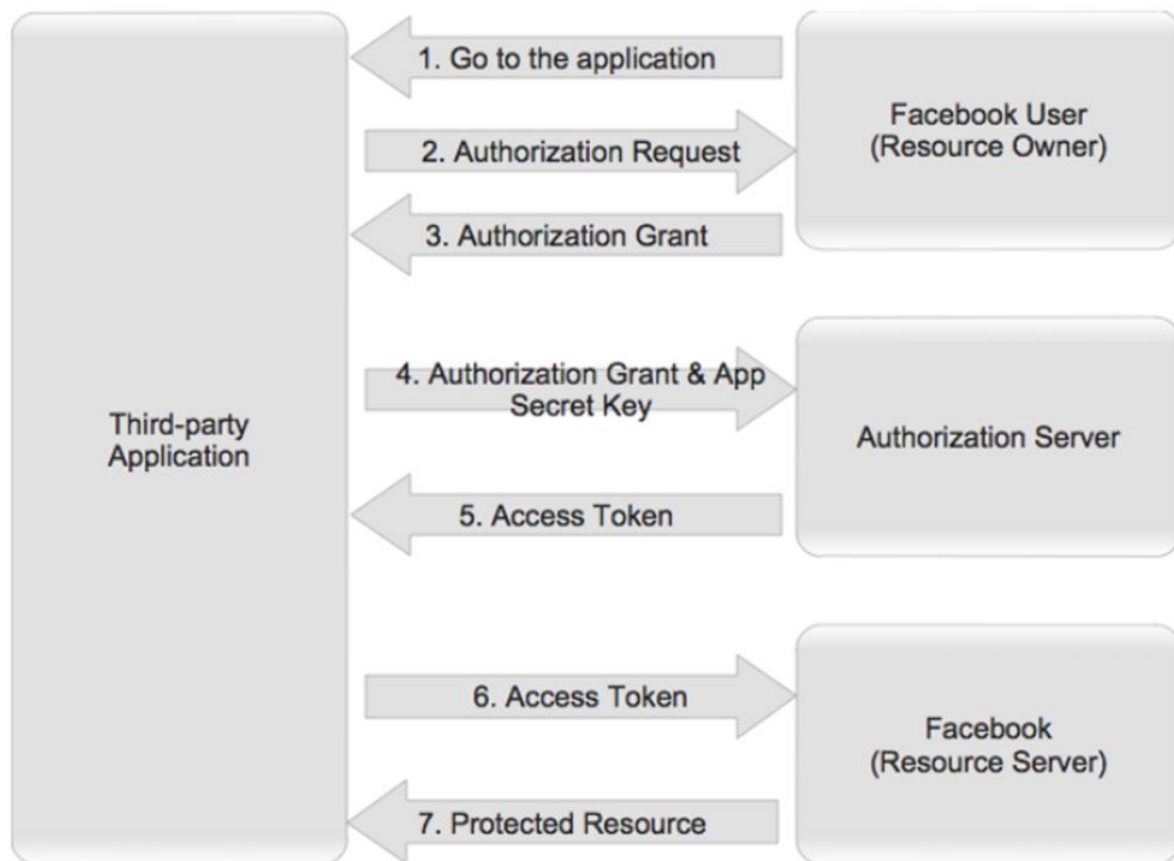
Third-party Application

1. Go to the application

2. Authorization Request

3. Authorization Grant

Facebook User (Resource Owner)

4. Authorization Grant & App Secret Key

5. Access Token

Authorization Server

6. Access Token

7. Protected Resource

Facebook (Resource Server)